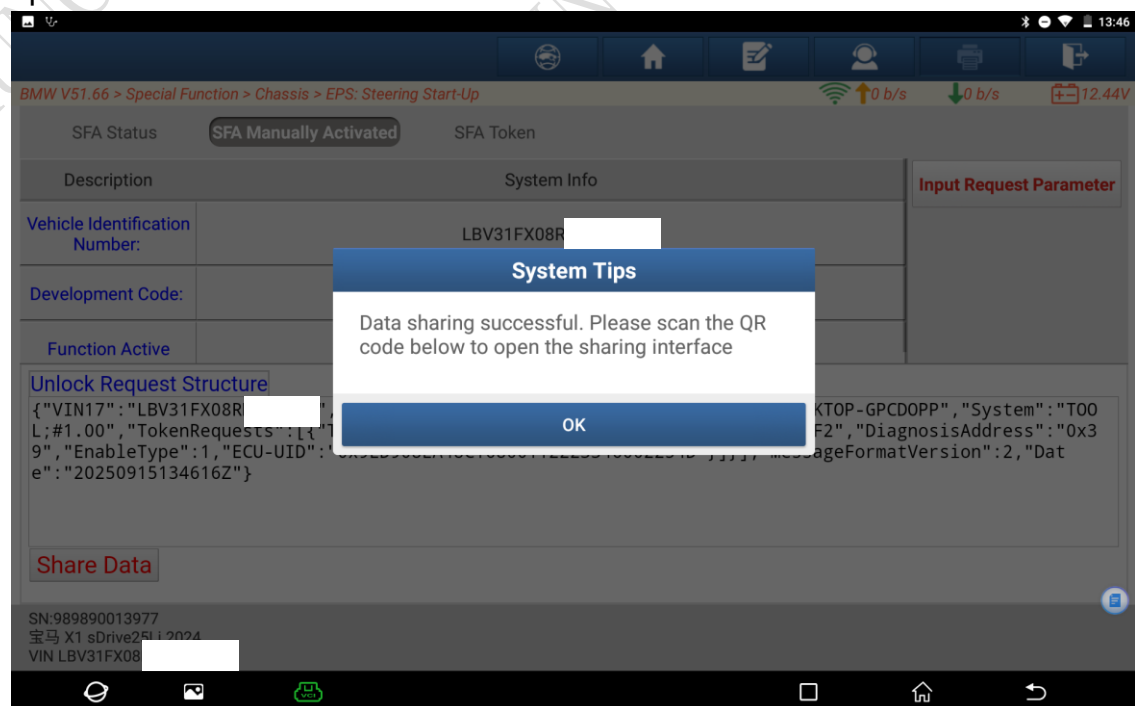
13:46

BMW V51.66 > Special Function > Chassis > EPS: Steering Start-Up

0 b/s

0 b/s

12.44V

SFA Status

SFA Manually Activated

SFA Token

| Description | System Info |
|---|---|
| Vehicle Identification Number: | LBV31FX08R |
| Development Code: | |
| Function Active | |

Input Request Parameter

Unlock Request Structure

{"VIN17":"LBV31FX08R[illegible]",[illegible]KTOP-GPCDOPP","System":"TOOL;#1.00","TokenRequests":[{"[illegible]F2","DiagnosisAddress":"0x39","EnableType":1,"ECU-UID":"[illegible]"}]}],"MessageFormatVersion":2,"Date":"20250915134616Z"}

Share Data

System Tips

Data sharing successful. Please scan the QR code below to open the sharing interface

OK

SN:989890013977
宝马 X1 sDrive25Li 2024
VIN LBV31FX08